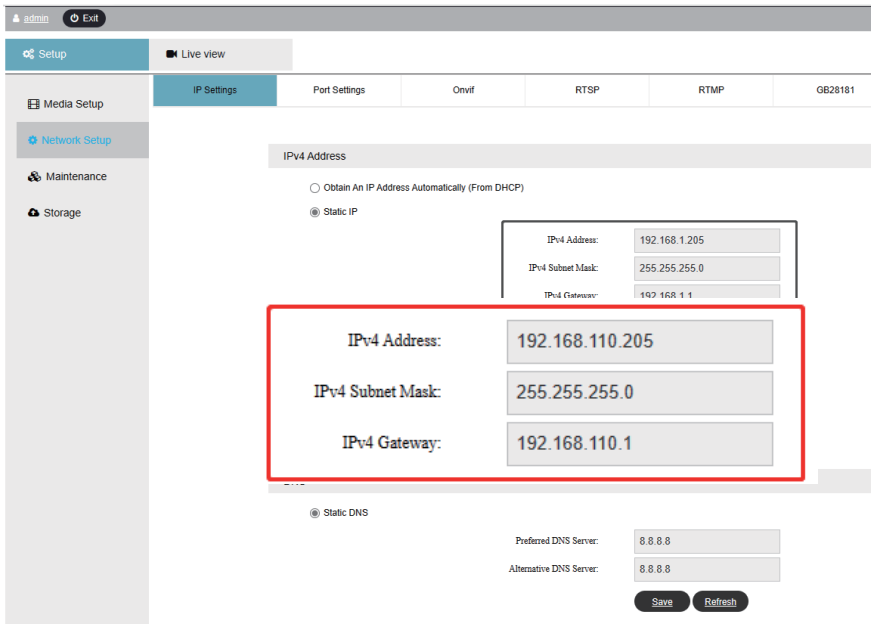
admin Exit

Setup

Live view

Media Setup

Network Setup

Maintenance

Storage

| IP Settings | Port Settings | Onvif | RTSP | RTMP | GB28181 |
|---|---|---|---|---|---|

IPv4 Address

Obtain An IP Address Automatically (From DHCP)

Static IP

IPv4 Address: 192.168.1.205

IPv4 Subnet Mask: 255.255.255.0

IPv4 Gateway: 192.168.1.1

IPv4 Address: 192.168.110.205

IPv4 Subnet Mask: 255.255.255.0

IPv4 Gateway: 192.168.110.1

DNS

Static DNS

Preferred DNS Server: 8.8.8.8

Alternative DNS Server: 8.8.8.8

Save Refresh